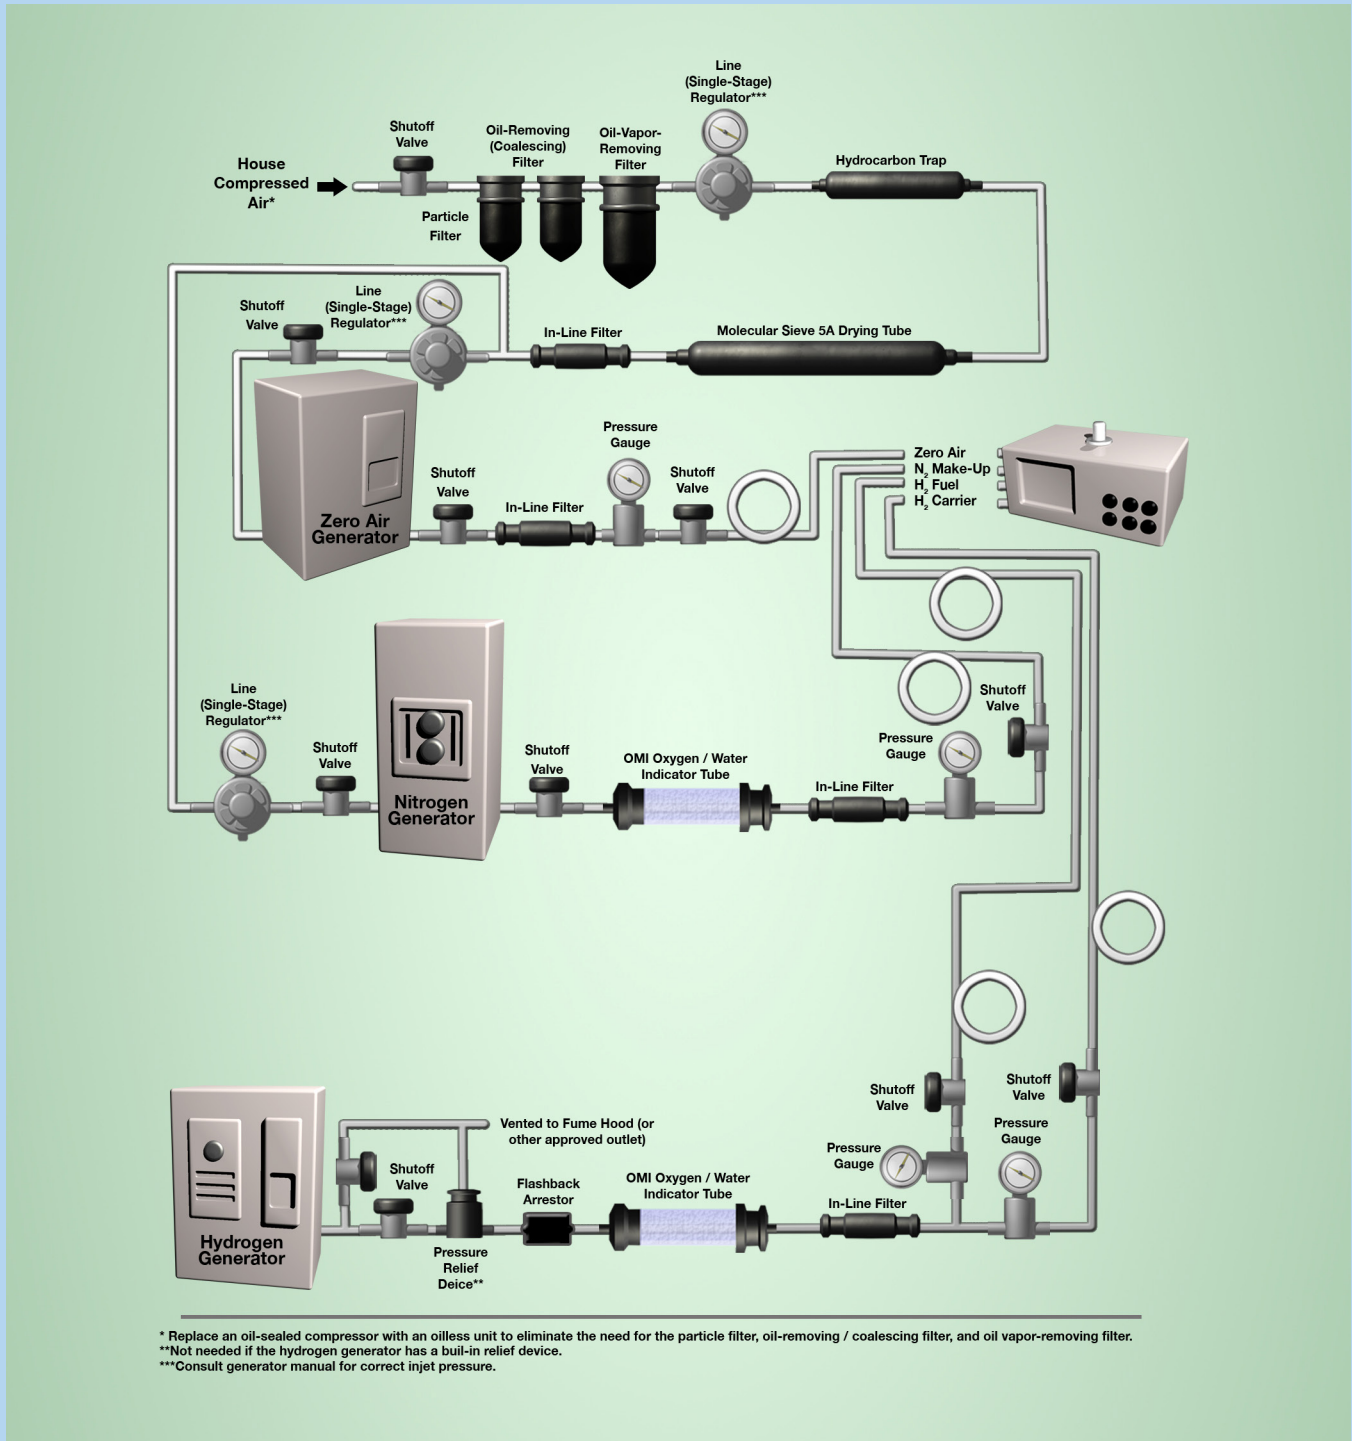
Line (Single-Stage) Regulator***

Shutoff Valve

Oil-Removing (Coalescing) Filter

Oil-Vapor-Removing Filter

House Compressed Air*

Hydrocarbon Trap

Particle Filter

Line (Single-Stage) Regulator***

Shutoff Valve

In-Line Filter

Molecular Sieve 5A Drying Tube

Pressure Gauge

Zero Air

$N_2$ Make-Up

$H_2$ Fuel

$H_2$ Carrier

Shutoff Valve

Shutoff Valve

In-Line Filter

Zero Air Generator

Line (Single-Stage) Regulator***

Shutoff Valve

Pressure Gauge

Shutoff Valve

Shutoff Valve

OMI Oxygen / Water Indicator Tube

In-Line Filter

Nitrogen Generator

Shutoff Valve

Shutoff Valve

Vented to Fume Hood (or other approved outlet)

Pressure Gauge

Pressure Gauge

Shutoff Valve

Flashback Arrestor

OMI Oxygen / Water Indicator Tube

In-Line Filter

Hydrogen Generator

Pressure Relief Deice**

* Replace an oil-sealed compressor with an oilless unit to eliminate the need for the particle filter, oil-removing / coalescing filter, and oil vapor-removing filter.
**Not needed if the hydrogen generator has a buil-in relief device.
***Consult generator manual for correct injet pressure.